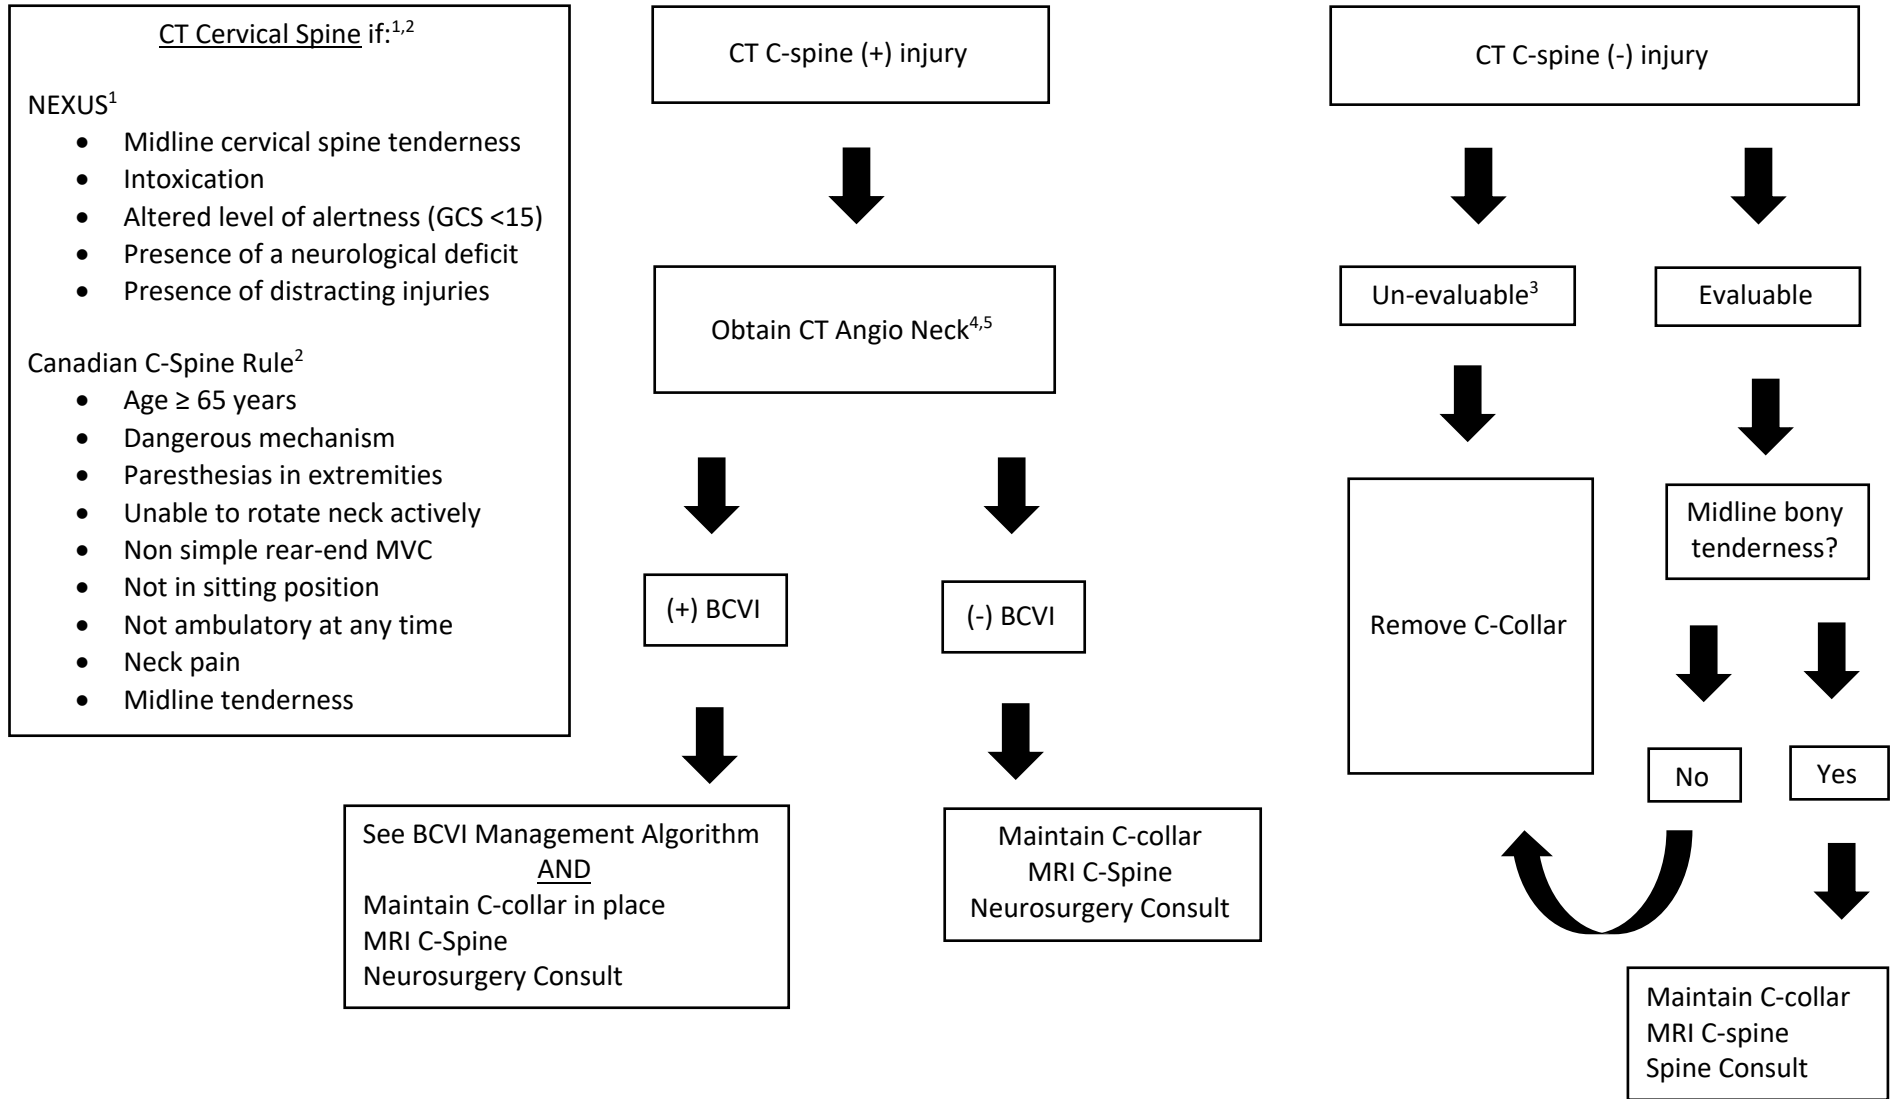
CT Cervical Spine if:$^{1,2}$

NEXUS$^{1}$

- Midline cervical spine tenderness
- Intoxication
- Altered level of alertness (GCS <15)
- Presence of a neurological deficit
- Presence of distracting injuries

Canadian C-Spine Rule$^{2}$

- Age ≥ 65 years
- Dangerous mechanism
- Paresthesias in extremities
- Unable to rotate neck actively
- Non simple rear-end MVC
- Not in sitting position
- Not ambulatory at any time
- Neck pain
- Midline tenderness

CT C-spine (+) injury

Obtain CT Angio Neck$^{4,5}$

(+) BCVI

(-) BCVI

See BCVI Management Algorithm
AND
Maintain C-collar in place
MRI C-Spine
Neurosurgery Consult

Maintain C-collar
MRI C-Spine
Neurosurgery Consult

CT C-spine (-) injury

Un-evaluable$^{3}$

Evaluable

Remove C-Collar

Midline bony tenderness?

No

Yes

Maintain C-collar
MRI C-spine
Spine Consult